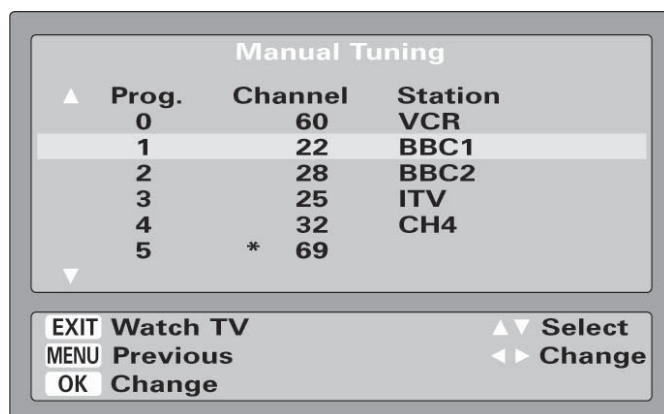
Manual Tuning

▲ ▼

| Prog. | Channel | Station |
|---|---|---|
| 0 | 60 | VCR |
| 1 | 22 | BBC1 |
| 2 | 28 | BBC2 |
| 3 | 25 | ITV |
| 4 | 32 | CH4 |
| 5 | * 69 | |

EXIT Watch TV
MENU Previous
OK Change

▲▼ Select
◄► Change